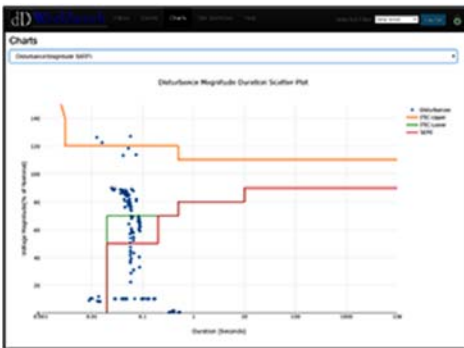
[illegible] Charts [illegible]

Charts

Disturbance Magnitude (SEMI)

Disturbance Magnitude Duration Scatter Plot

Disturbances
ITIC Upper
ITIC Lower
SEMI

Voltage Magnitude (% of Nominal)

140
120
100
80
60
40
20
0

0.001
0.01
0.1
1
10
100
1000
10k

Duration (Seconds)